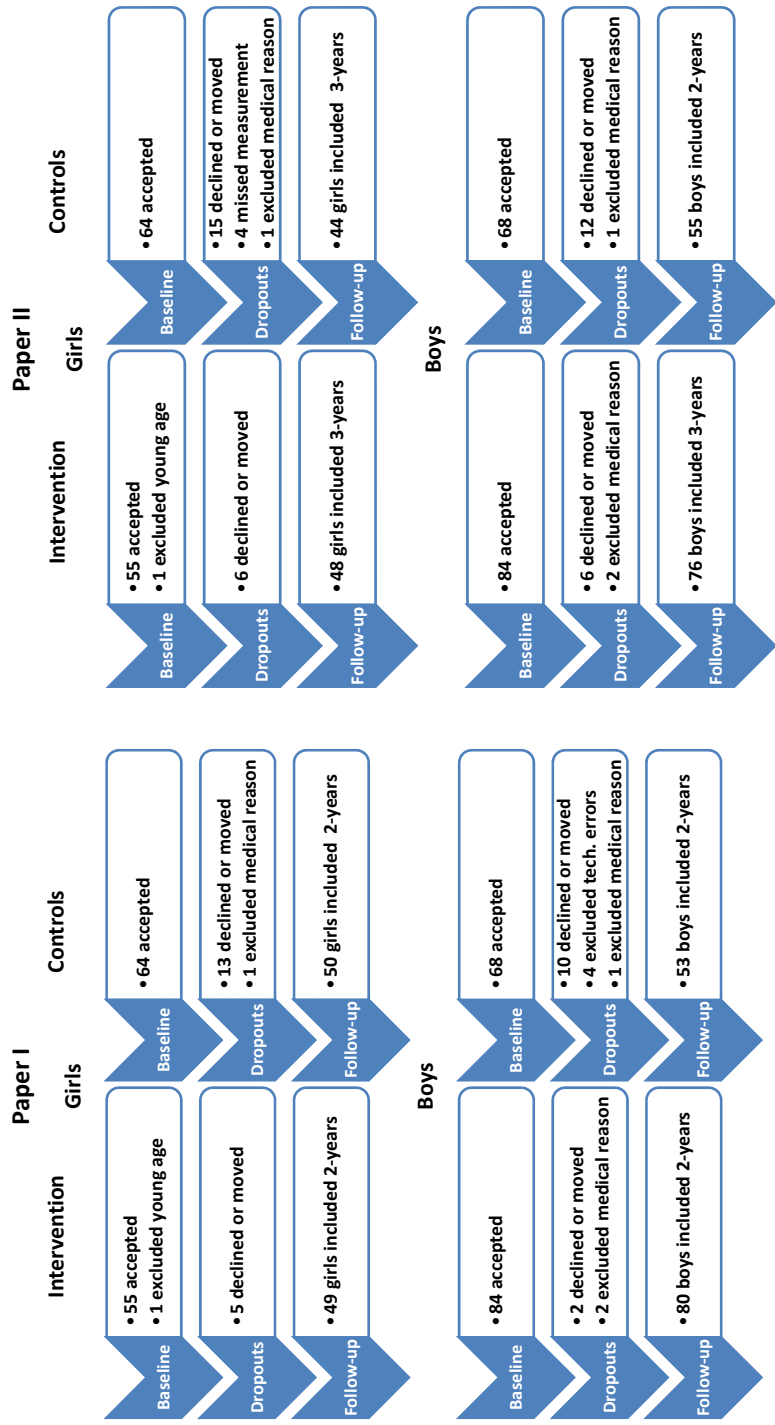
Paper I

Girls

Intervention

Baseline
• 55 accepted
• 1 excluded young age

Dropouts
• 5 declined or moved

Follow-up
• 49 girls included 2-years

Controls

Baseline
• 64 accepted

Dropouts
• 13 declined or moved
• 1 excluded medical reason

Follow-up
• 50 girls included 2-years

Boys

Baseline
• 84 accepted

Dropouts
• 2 declined or moved
• 2 excluded medical reason

Follow-up
• 80 boys included 2-years

Baseline
• 68 accepted

Dropouts
• 10 declined or moved
• 4 excluded tech. errors
• 1 excluded medical reason

Follow-up
• 53 boys included 2-years

Paper II

Girls

Intervention

Baseline
• 55 accepted
• 1 excluded young age

Dropouts
• 6 declined or moved

Follow-up
• 48 girls included 3-years

Controls

Baseline
• 64 accepted

Dropouts
• 15 declined or moved
• 4 missed measurement
• 1 excluded medical reason

Follow-up
• 44 girls included 3-years

Boys

Baseline
• 84 accepted

Dropouts
• 6 declined or moved
• 2 excluded medical reason

Follow-up
• 76 boys included 3-years

Baseline
• 68 accepted

Dropouts
• 12 declined or moved
• 1 excluded medical reason

Follow-up
• 55 boys included 2-years